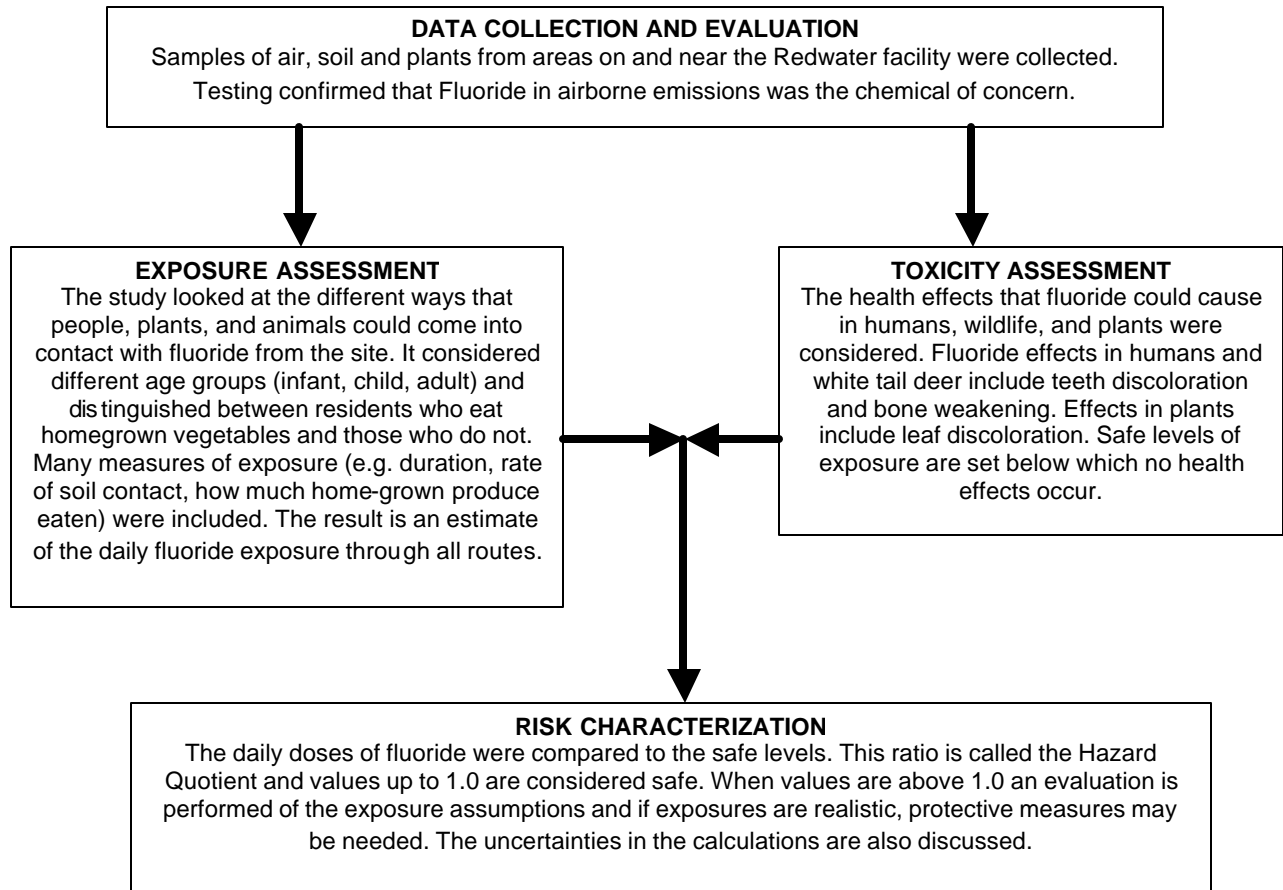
DATA COLLECTION AND EVALUATION
Samples of air, soil and plants from areas on and near the Redwater facility were collected. Testing confirmed that Fluoride in airborne emissions was the chemical of concern.

EXPOSURE ASSESSMENT
The study looked at the different ways that people, plants, and animals could come into contact with fluoride from the site. It considered different age groups (infant, child, adult) and distinguished between residents who eat homegrown vegetables and those who do not. Many measures of exposure (e.g. duration, rate of soil contact, how much home-grown produce eaten) were included. The result is an estimate of the daily fluoride exposure through all routes.

TOXICITY ASSESSMENT
The health effects that fluoride could cause in humans, wildlife, and plants were considered. Fluoride effects in humans and white tail deer include teeth discoloration and bone weakening. Effects in plants include leaf discoloration. Safe levels of exposure are set below which no health effects occur.

RISK CHARACTERIZATION
The daily doses of fluoride were compared to the safe levels. This ratio is called the Hazard Quotient and values up to 1.0 are considered safe. When values are above 1.0 an evaluation is performed of the exposure assumptions and if exposures are realistic, protective measures may be needed. The uncertainties in the calculations are also discussed.